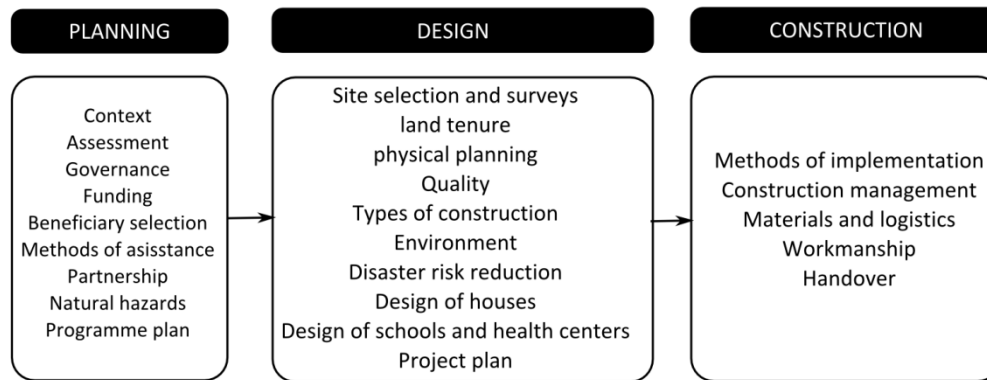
PLANNING

Context
Assessment
Governance
Funding
Beneficiary selection
Methods of asisstance
Partnership
Natural hazards
Programme plan

DESIGN

Site selection and surveys
land tenure
physical planning
Quality
Types of construction
Environment
Disaster risk reduction
Design of houses
Design of schools and health centers
Project plan

CONSTRUCTION

Methods of implementation
Construction management
Materials and logistics
Workmanship
Handover